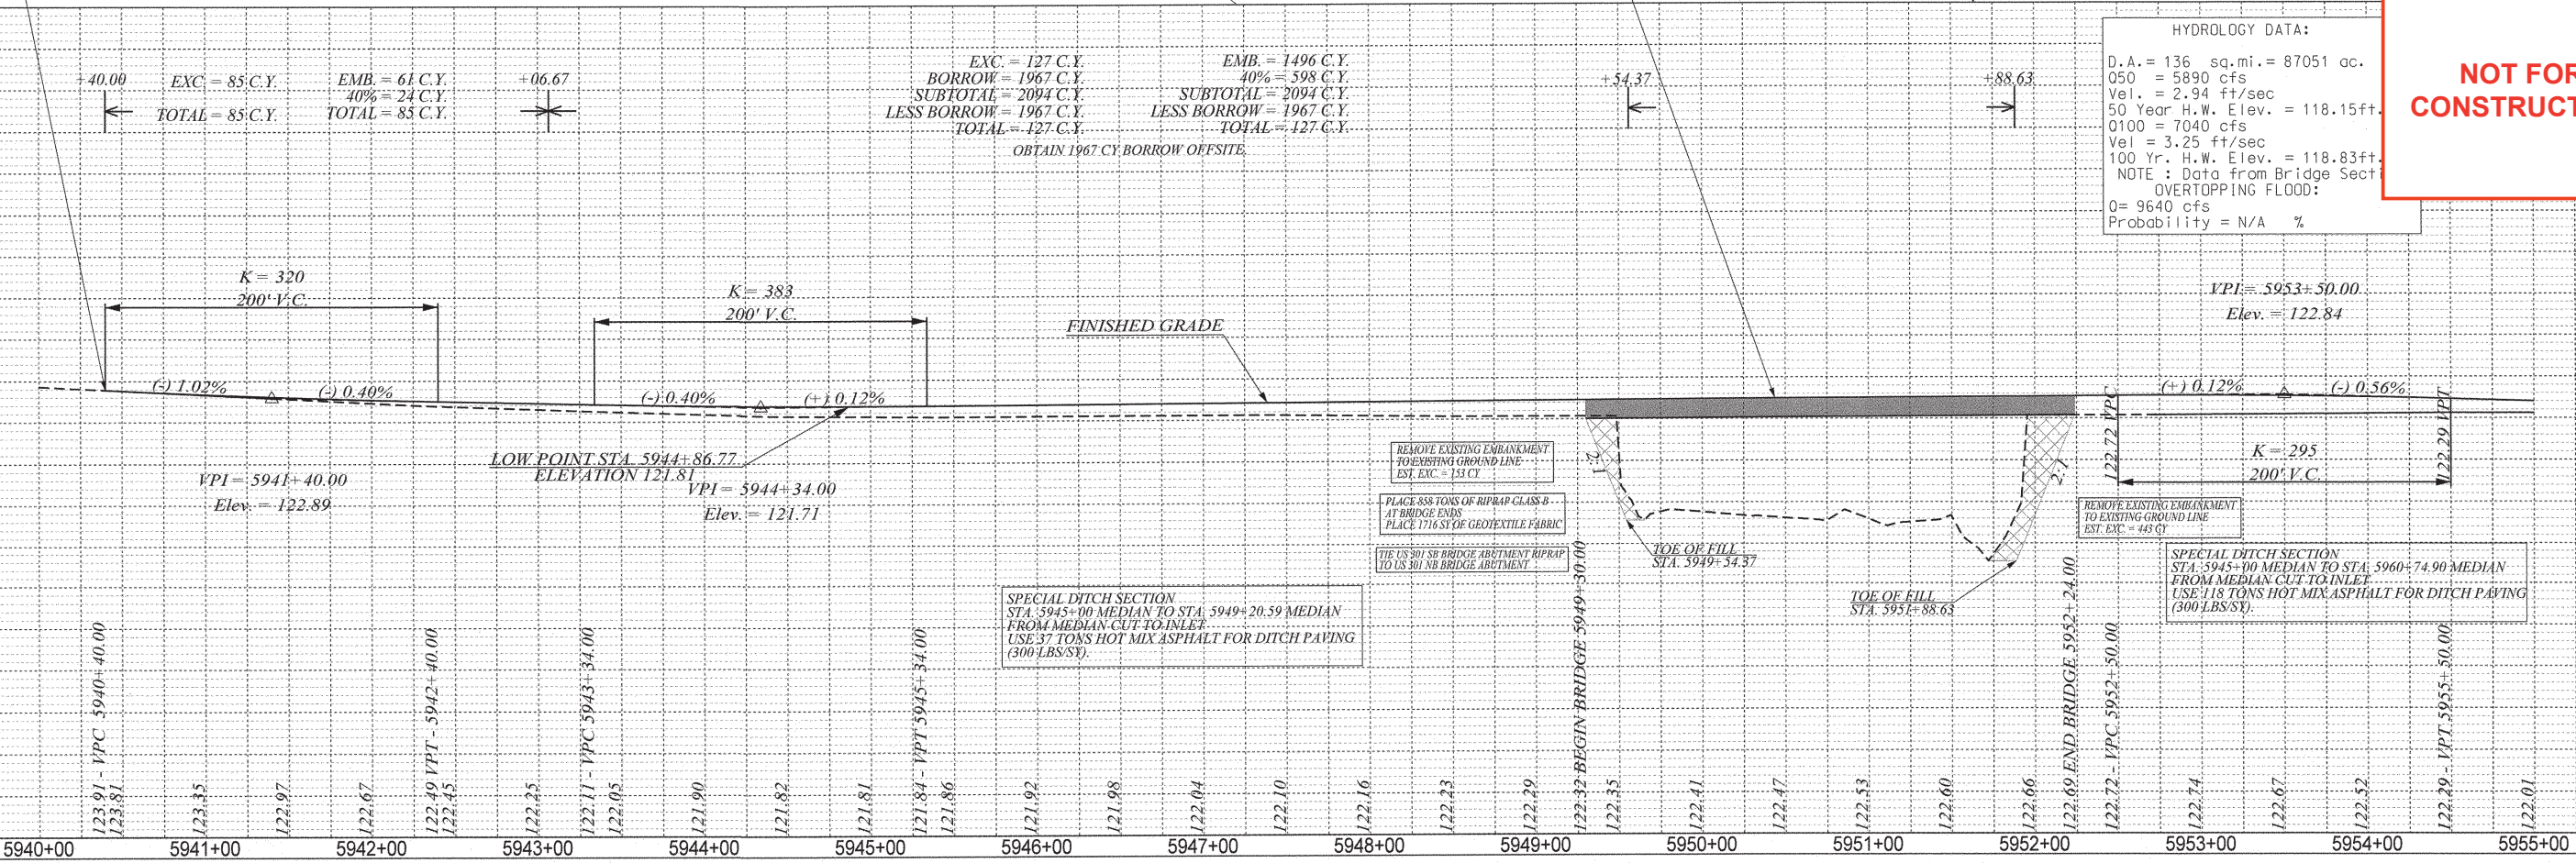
+40.00
EXC. = 85 C.Y.
TOTAL = 85 C.Y.

EMB. = 61 C.Y.
40% = 24 C.Y.
TOTAL = 85 C.Y.

+06.67

EXC. = 127 C.Y.
BORROW = 1967 C.Y.
SUBTOTAL = 2094 C.Y.
LESS BORROW = 1967 C.Y.
TOTAL = 127 C.Y.

EMB. = 1496 C.Y.
40% = 598 C.Y.
SUBTOTAL = 2094 C.Y.
LESS BORROW = 1967 C.Y.
TOTAL = 127 C.Y.

OBTAIN 1967 CY BORROW OFFSITE

+54.37

+88.63

HYDROLOGY DATA:
D.A. = 136 sq.mi. = 87051 ac.
Q50 = 5890 cfs
Vel. = 2.94 ft/sec
50 Year H.W. Elev. = 118.15ft.
Q100 = 7040 cfs
Vel = 3.25 ft/sec
100 Yr. H.W. Elev. = 118.83ft.
NOTE : Data from Bridge Secti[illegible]
OVERTOPPING FLOOD:
Q= 9640 cfs
Probability = N/A %

NOT FOR
CONSTRUCT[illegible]

K = 320
200' V.C.

K = 383
200' V.C.

FINISHED GRADE

VPI = 5953+50.00
Elev. = 122.84

(-) 1.02%
(-) 0.40%
(-) 0.40%
(+) 0.12%
(+) 0.12%
(-) 0.56%

LOW POINT STA. 5944+86.77
ELEVATION 121.81

VPI = 5941+40.00
Elev. = 122.89

VPI = 5944+34.00
Elev. = 121.71

REMOVE EXISTING EMBANKMENT
TO EXISTING GROUND LINE
EST. EXC. = 153 CY

PLACE 858 TONS OF RIPRAP CLASS B
AT BRIDGE ENDS
PLACE 1716 SY OF GEOTEXTILE FABRIC

TIE US 301 SB BRIDGE ABUTMENT RIPRAP
TO US 301 NB BRIDGE ABUTMENT

2:1
2:1

TOE OF FILL
STA. 5949+54.37

TOE OF FILL
STA. 5951+88.63

K = 295
200' V.C.

REMOVE EXISTING EMBANKMENT
TO EXISTING GROUND LINE
EST. EXC. = 443 CY

SPECIAL DITCH SECTION
STA. 5945+00 MEDIAN TO STA. 5949+20.59 MEDIAN
FROM MEDIAN CUT TO INLET
USE 37 TONS HOT MIX ASPHALT FOR DITCH PAVING
(300 LBS/SY).

SPECIAL DITCH SECTION
STA. 5945+00 MEDIAN TO STA. 5960+74.90 MEDIAN
FROM MEDIAN CUT TO INLET
USE 118 TONS HOT MIX ASPHALT FOR DITCH PAVING
(300 LBS/SY).

123.91 - VPC 5940+40.00
123.81
123.35
122.97
122.67
122.49 VPT - 5942+40.00
122.45
122.25
122.11 - VPC 5943+34.00
122.05
121.90
121.82
121.81
121.84 - VPT 5945+34.00
121.86
121.92
121.98
122.04
122.10
122.16
122.23
122.29
122.32 BEGIN BRIDGE 5949+30.00
122.35
122.41
122.47
122.53
122.60
122.66
122.69 END BRIDGE 5952+24.00
122.72 - VPC 5952+50.00
122.72 VPC
122.74
122.67
122.52
122.29 - VPT 5955+50.00
122.29 VPT
122.01

5940+00
5941+00
5942+00
5943+00
5944+00
5945+00
5946+00
5947+00
5948+00
5949+00
5950+00
5951+00
5952+00
5953+00
5954+00
5955+00